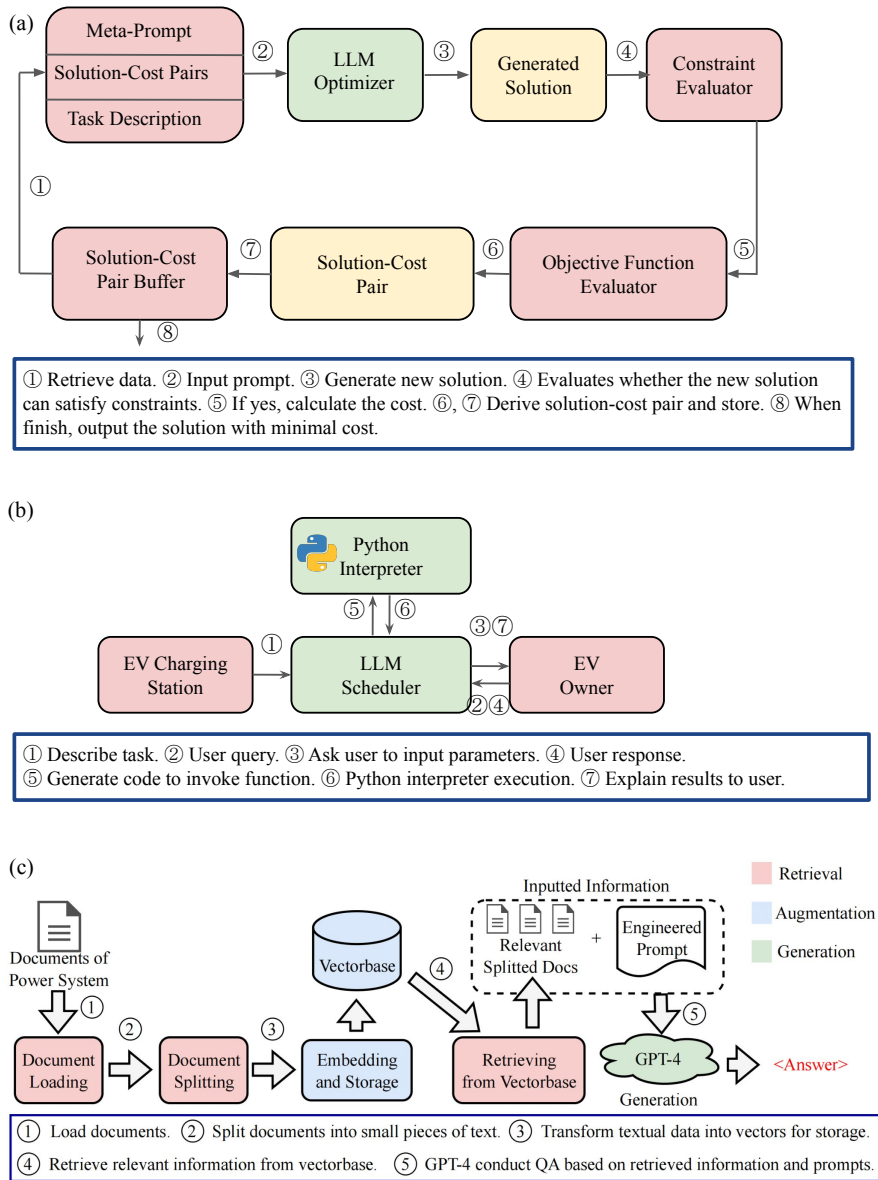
(a)

Meta-Prompt
Solution-Cost Pairs
Task Description

② LLM Optimizer ③ Generated Solution ④ Constraint Evaluator

①

⑤

Solution-Cost Pair Buffer ⑦ Solution-Cost Pair ⑥ Objective Function Evaluator

⑧

① Retrieve data. ② Input prompt. ③ Generate new solution. ④ Evaluates whether the new solution can satisfy constraints. ⑤ If yes, calculate the cost. ⑥, ⑦ Derive solution-cost pair and store. ⑧ When finish, output the solution with minimal cost.

(b)

Python Interpreter

⑤ ⑥

EV Charging Station ① LLM Scheduler ③⑦ ②④ EV Owner

① Describe task. ② User query. ③ Ask user to input parameters. ④ User response.
⑤ Generate code to invoke function. ⑥ Python interpreter execution. ⑦ Explain results to user.

(c)

Retrieval
Augmentation
Generation

Inputted Information

Documents of Power System ①

Vectorbase ④

Relevant Splitted Docs + Engineered Prompt

⑤

Document Loading ② Document Splitting ③ Embedding and Storage

Retrieving from Vectorbase

GPT-4 <Answer>

Generation

① Load documents. ② Split documents into small pieces of text. ③ Transform textual data into vectors for storage.
④ Retrieve relevant information from vectorbase. ⑤ GPT-4 conduct QA based on retrieved information and prompts.